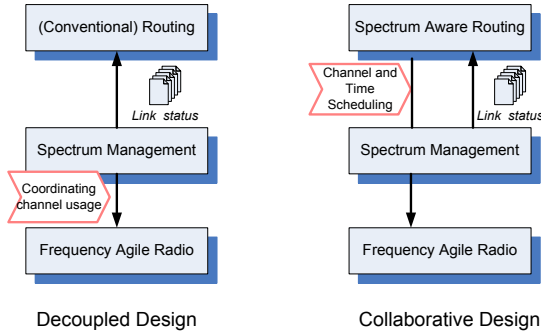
(Conventional) Routing

Link status

Spectrum Management

Coordinating channel usage

Frequency Agile Radio

Decoupled Design

Spectrum Aware Routing

Channel and Time Scheduling

Link status

Spectrum Management

Frequency Agile Radio

Collaborative Design